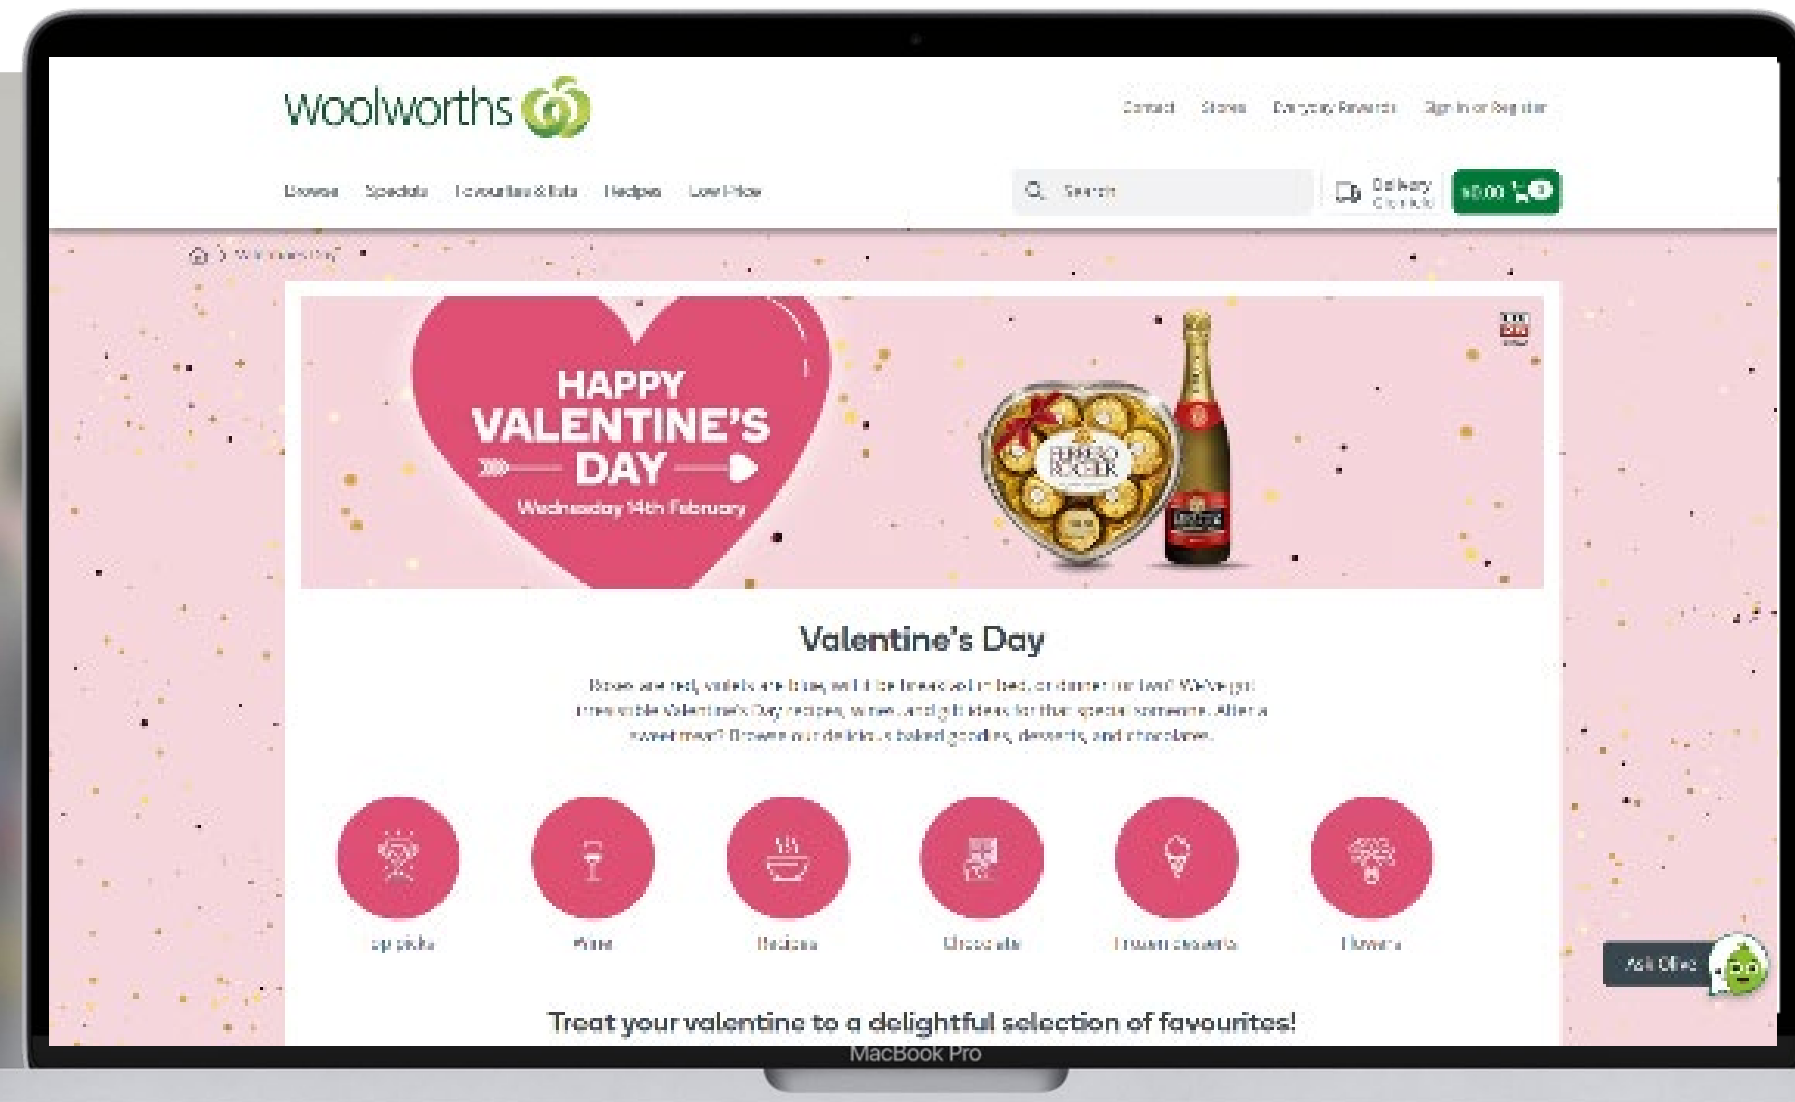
Woolworths

Contact Stores Everyday Rewards Sign in or Register

Browse Specials Favourites & Lists Recipes Low Price

Search

Delivery

$0.00 0

> Valentine's Day

HAPPY VALENTINE'S DAY

Wednesday 14th February

FERRERO ROCHER

Valentine's Day

Roses are red, violets are blue, will it be breakfast in bed, or dinner for two? We've got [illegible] Valentine's Day recipes, wines and gift ideas for that special someone. After a sweet treat? Browse our delicious baked goodies, desserts, and chocolates.

Top picks Wine Recipes Chocolate Frozen desserts Flowers

Ask Olive

Treat your valentine to a delightful selection of favourites!

MacBook Pro